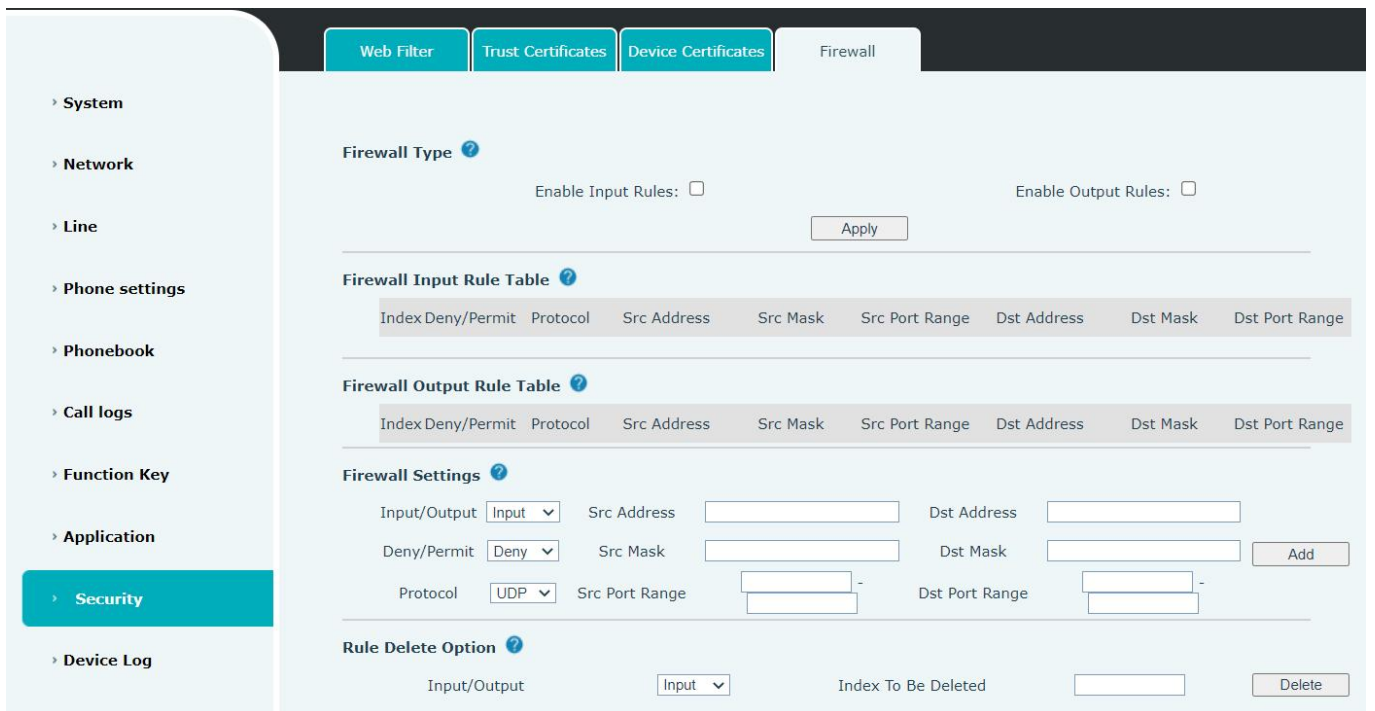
› System

› Network

› Line

› Phone settings

› Phonebook

› Call logs

› Function Key

› Application

› Security

› Device Log

Web Filter | Trust Certificates | Device Certificates | Firewall

Firewall Type

Enable Input Rules: ☐

Enable Output Rules: ☐

Apply

Firewall Input Rule Table

| Index | Deny/Permit | Protocol | Src Address | Src Mask | Src Port Range | Dst Address | Dst Mask | Dst Port Range |
|---|---|---|---|---|---|---|---|---|

Firewall Output Rule Table

| Index | Deny/Permit | Protocol | Src Address | Src Mask | Src Port Range | Dst Address | Dst Mask | Dst Port Range |
|---|---|---|---|---|---|---|---|---|

Firewall Settings

Input/Output Input Src Address Dst Address

Deny/Permit Deny Src Mask Dst Mask Add

Protocol UDP Src Port Range - Dst Port Range -

Rule Delete Option

Input/Output Input Index To Be Deleted Delete